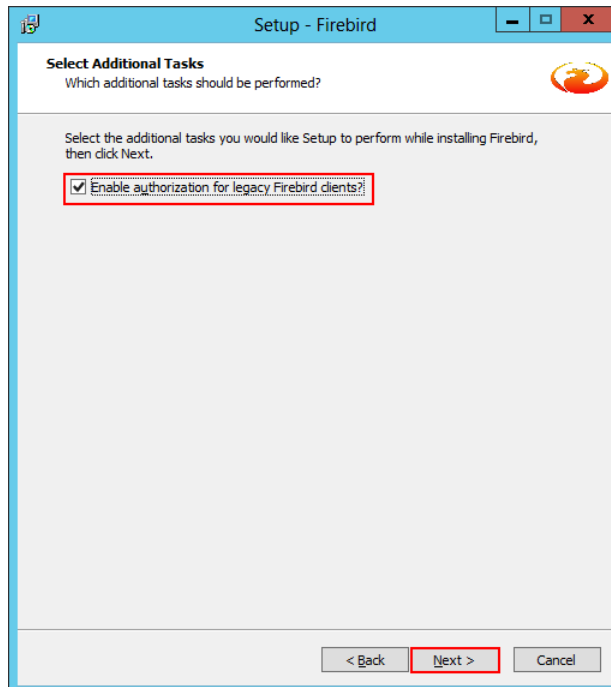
Setup - Firebird

Select Additional Tasks
Which additional tasks should be performed?

Select the additional tasks you would like Setup to perform while installing Firebird, then click Next.

Enable authorization for legacy Firebird clients?

< Back
Next >
Cancel